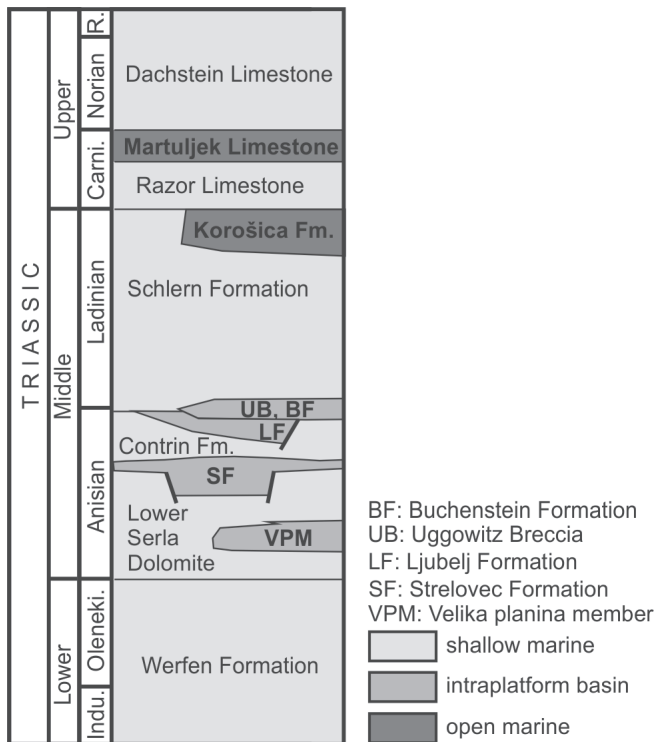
TRIASSIC

Upper

R.

Norian

Dachstein Limestone

Carni.

Martuljek Limestone

Razor Limestone

Middle

Ladinian

Korošica Fm.

Schlern Formation

Anisian

UB, BF

LF

Contrin Fm.

SF

Lower Serla Dolomite

VPM

Lower

Oleneki.

Indu.

Werfen Formation

BF: Buchenstein Formation
UB: Uggowitz Breccia
LF: Ljubelj Formation
SF: Strelovec Formation
VPM: Velika planina member

shallow marine

intraplatform basin

open marine